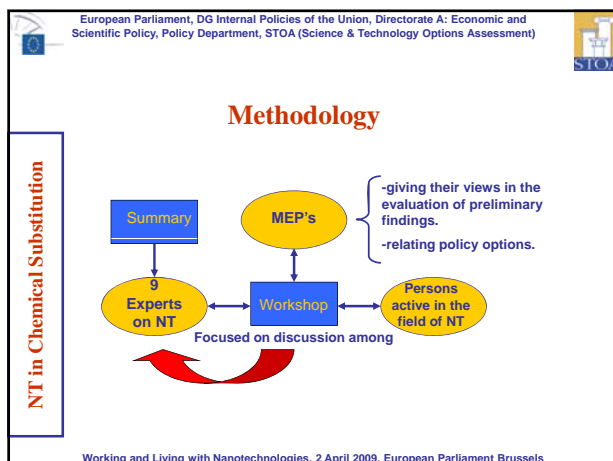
European Parliament, DG Internal Policies of the Union, Directorate A: Economic and Scientific Policy, Policy Department, STOA (Science & Technology Options Assessment)

STOA

NT in Chemical Substitution

Methodology

Summary

MEP's

-giving their views in the evaluation of preliminary findings.

-relating policy options.

9 Experts on NT

Workshop

Persons active in the field of NT

Focused on discussion among

Working and Living with Nanotechnologies, 2 April 2009, European Parliament Brussels